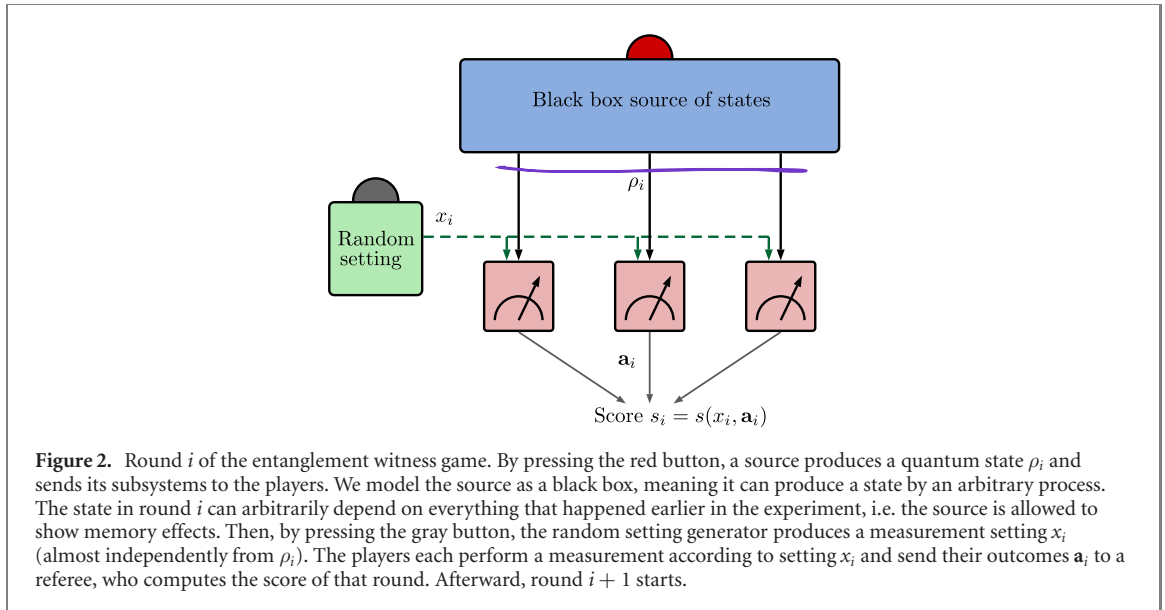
Black box source of states

$\rho_i$

$x_i$

Random setting

$\mathbf{a}_i$

Score $s_i = s(x_i, \mathbf{a}_i)$

**Figure 2.** Round $i$ of the entanglement witness game. By pressing the red button, a source produces a quantum state $\rho_i$ and sends its subsystems to the players. We model the source as a black box, meaning it can produce a state by an arbitrary process. The state in round $i$ can arbitrarily depend on everything that happened earlier in the experiment, i.e. the source is allowed to show memory effects. Then, by pressing the gray button, the random setting generator produces a measurement setting $x_i$ (almost independently from $\rho_i$). The players each perform a measurement according to setting $x_i$ and send their outcomes $\mathbf{a}_i$ to a referee, who computes the score of that round. Afterward, round $i + 1$ starts.